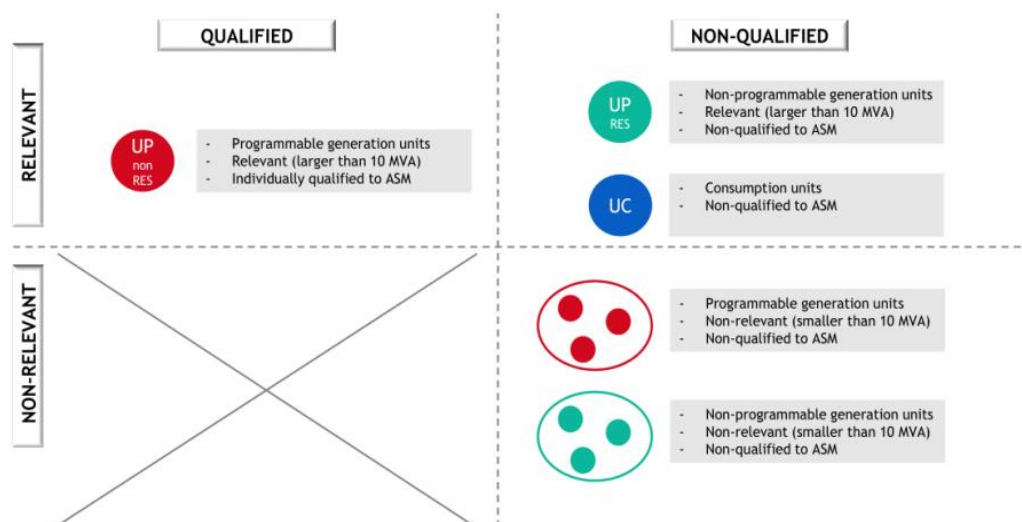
QUALIFIED

NON-QUALIFIED

RELEVANT

UP
non
RES

- Programmable generation units
- Relevant (larger than 10 MVA)
- Individually qualified to ASM

UP
RES

- Non-programmable generation units
- Relevant (larger than 10 MVA)
- Non-qualified to ASM

UC

- Consumption units
- Non-qualified to ASM

NON-RELEVANT

- Programmable generation units
- Non-relevant (smaller than 10 MVA)
- Non-qualified to ASM

- Non-programmable generation units
- Non-relevant (smaller than 10 MVA)
- Non-qualified to ASM